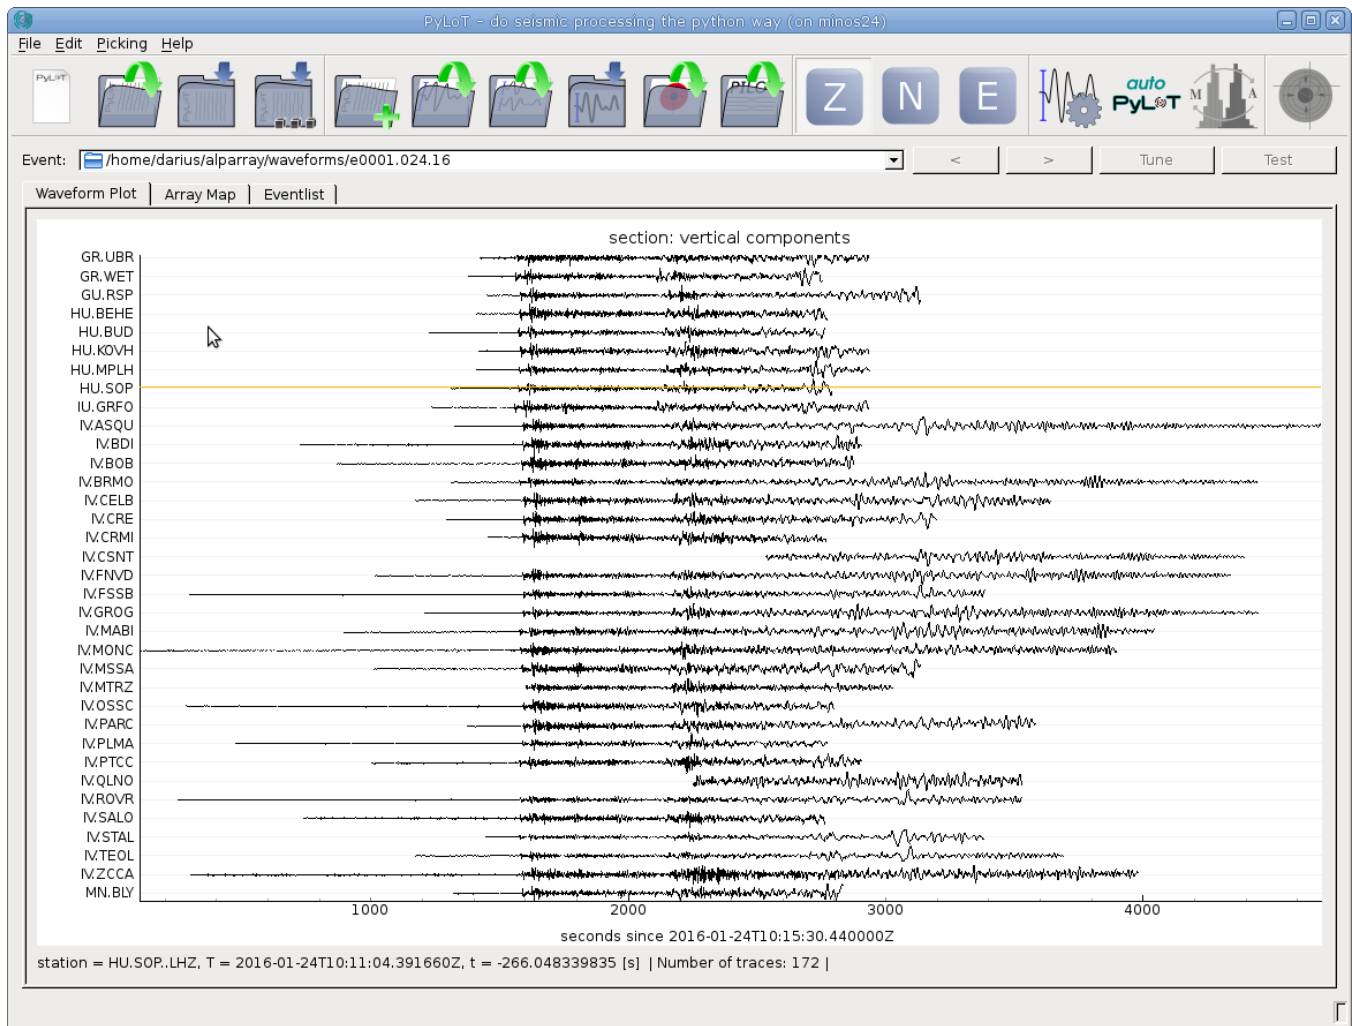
PyLoT - do seismic processing the python way (on minos24)

File Edit Picking Help

PyLoT

Z N E

auto PyLoT

M A

Event: /home/darius/alparray/waveforms/e0001.024.16

< > Tune Test

Waveform Plot | Array Map | Eventlist

section: vertical components

GR.UBR
GR.WET
GU.RSP
HU.BEHE
HU.BUD
HU.KOVH
HU.MPLH
HU.SOP
IU.GRFO
IV.ASQU
IV.BDI
IV.BOB
IV.BRMO
IV.CELB
IV.CRE
IV.CRMI
IV.CSNT
IV.FNVD
IV.FSSB
IV.GROG
IV.MABI
IV.MONC
IV.MSSA
IV.MTRZ
IV.OSSC
IV.PARC
IV.PLMA
IV.PTCC
IV.QLNO
IV.ROVR
IV.SALO
IV.STAL
IV.TEOL
IV.ZCCA
MN.BLY

1000 2000 3000 4000

seconds since 2016-01-24T10:15:30.440000Z

station = HU.SOP..LHZ, T = 2016-01-24T10:11:04.391660Z, t = -266.048339835 [s] | Number of traces: 172 |